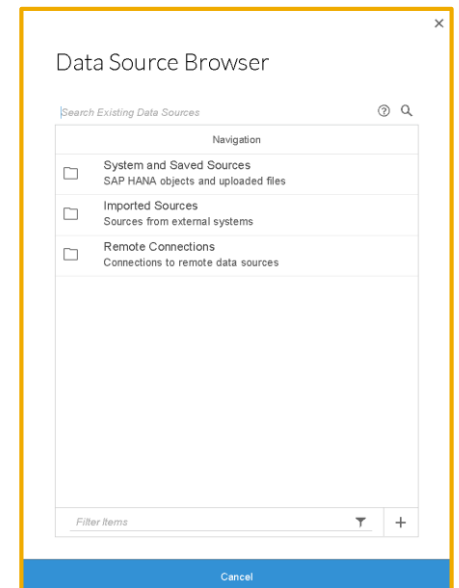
×

Data Source Browser

Search Existing Data Sources

Navigation

System and Saved Sources
SAP HANA objects and uploaded files

Imported Sources
Sources from external systems

Remote Connections
Connections to remote data sources

Filter Items

+

Cancel